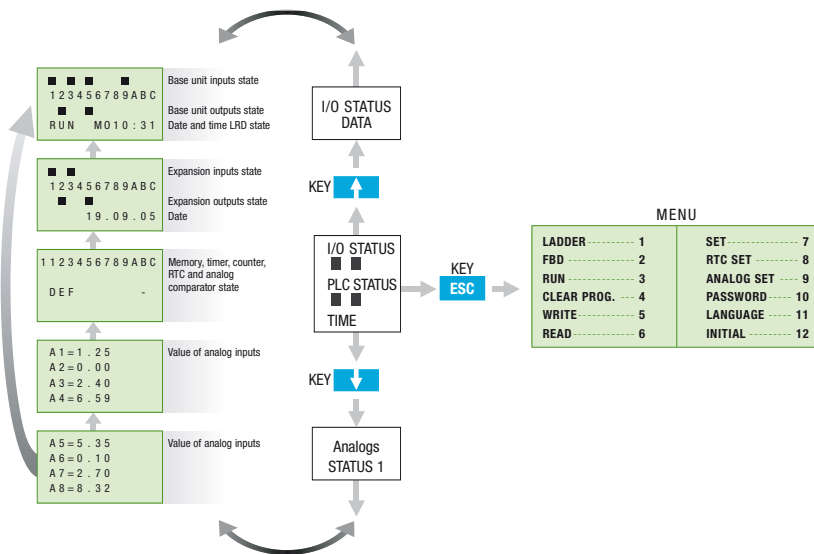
■ ■ ■ ■
123456789ABC
■ ■
RUN MO10:31

Base unit inputs state

Base unit outputs state

Date and time LRD state

■ ■
123456789ABC
■ ■
19.09.05

Expansion inputs state

Expansion outputs state

Date

1123456789ABC

DEF -

Memory, timer, counter, RTC and analog comparator state

A1=1.25
A2=0.00
A3=2.40
A4=6.59

Value of analog inputs

A5=5.35
A6=0.10
A7=2.70
A8=8.32

Value of analog inputs

I/O STATUS DATA

KEY

I/O STATUS

PLC STATUS

TIME

KEY ESC

KEY

Analogs STATUS 1

MENU

| | |
|---|---|
| LADDER 1 | SET 7 |
| FBD 2 | RTC SET 8 |
| RUN 3 | ANALOG SET 9 |
| CLEAR PROG. 4 | PASSWORD 10 |
| WRITE 5 | LANGUAGE 11 |
| READ 6 | INITIAL 12 |